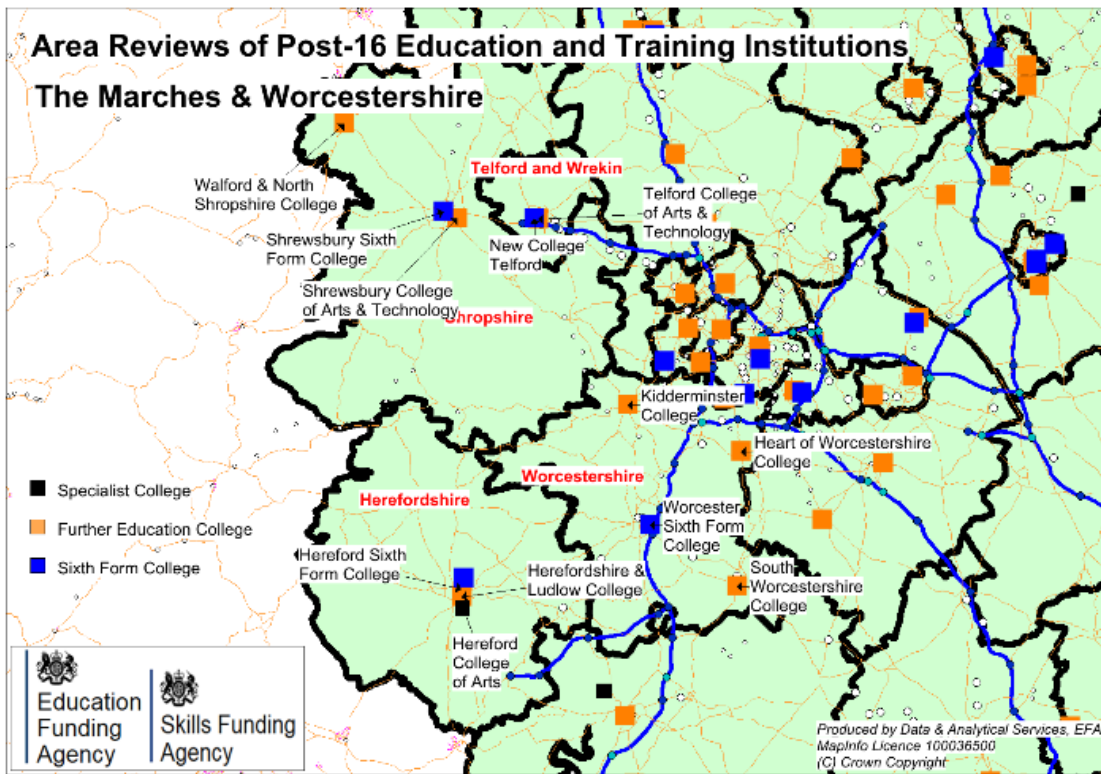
Area Reviews of Post-16 Education and Training Institutions

The Marches & Worcestershire

Telford and Wrekin

Walford & North Shropshire College

Telford College of Arts & Technology

Shrewsbury Sixth Form College

New College Telford

Shrewsbury College of Arts & Technology

Shropshire

Kidderminster College

Heart of Worcestershire College

Worcestershire

Herefordshire

Specialist College

Further Education College

Sixth Form College

Worcester Sixth Form College

Hereford Sixth Form College

Herefordshire & Ludlow College

South Worcestershire College

Hereford College of Arts

Education Funding Agency

Skills Funding Agency

Produced by Data & Analytical Services, EFA
MapInfo Licence 100036500
(C) Crown Copyright